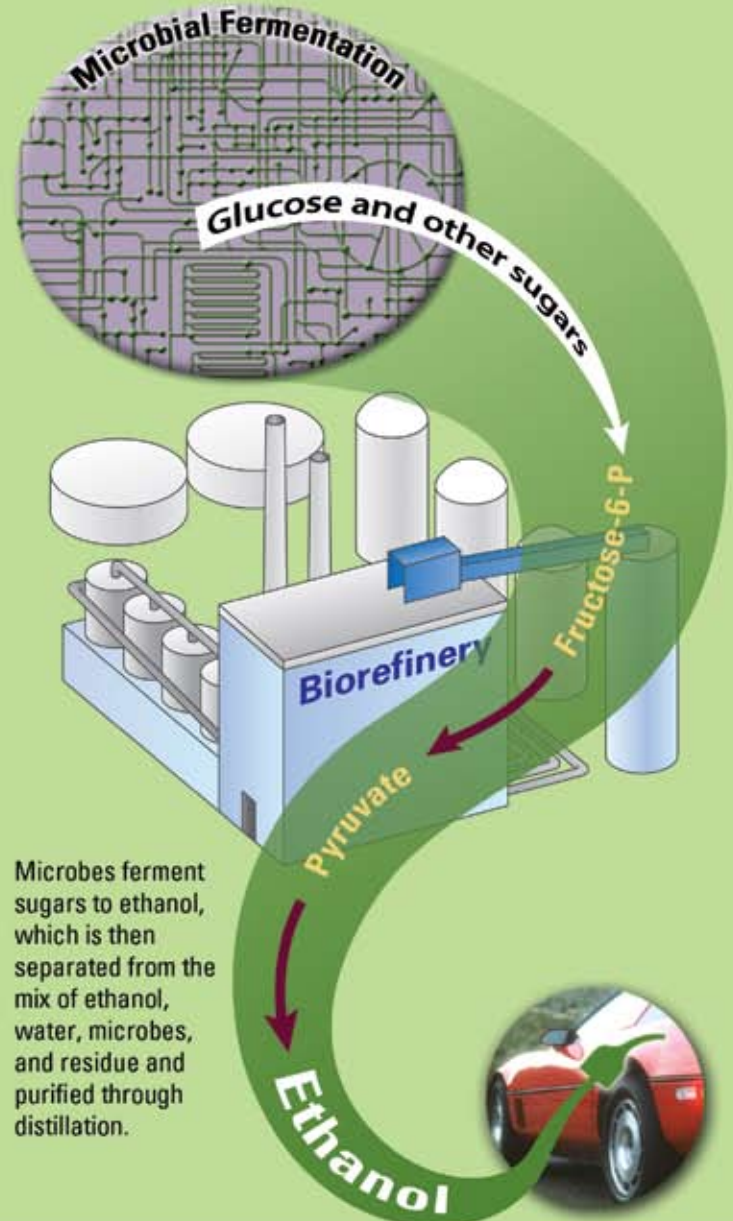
Microbial Fermentation

Glucose and other sugars

Fructose-6-P

Biorefinery

Pyruvate

Microbes ferment sugars to ethanol, which is then separated from the mix of ethanol, water, microbes, and residue and purified through distillation.

Ethanol